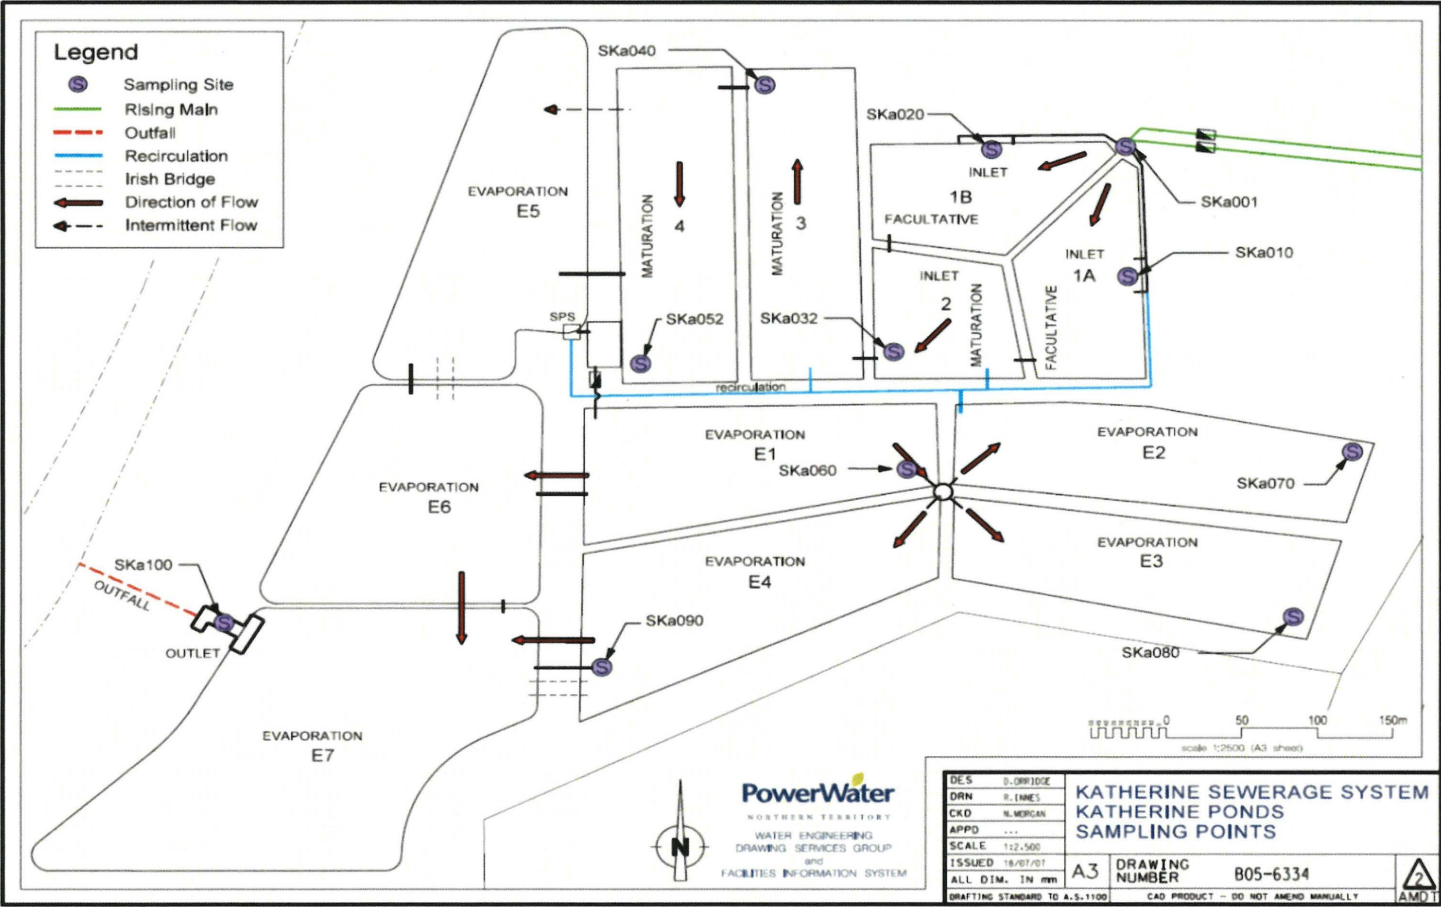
Legend
S Sampling Site
Rising Main
Outfall
Recirculation
Irish Bridge
Direction of Flow
Intermittent Flow

SKa040
SKa020
INLET
1B
FACULTATIVE
SKa001
INLET
1A
SKa010
EVAPORATION
E5
MATURATION
4
MATURATION
3
INLET
2
MATURATION
FACULTATIVE
SPS
SKa052
SKa032
recirculation
EVAPORATION
E1
SKa060
EVAPORATION
E2
SKa070
EVAPORATION
E6
EVAPORATION
E4
EVAPORATION
E3
SKa100
OUTFALL
OUTLET
SKa090
SKa080
EVAPORATION
E7

0 50 100 150m
scale 1:2500 (A3 sheet)

N

PowerWater
NORTHERN TERRITORY
WATER ENGINEERING
DRAWING SERVICES GROUP
and
FACILITIES INFORMATION SYSTEM

| DES | D.ORRIDGE |
|---|---|
| DRN | R.INNES |
| CKD | N.MORGAN |
| APPD | ... |
| SCALE | 1:2,500 |
| ISSUED | 18/07/07 |
| ALL DIM. | IN mm |

KATHERINE SEWERAGE SYSTEM
KATHERINE PONDS
SAMPLING POINTS

A3 DRAWING NUMBER B05-6334 2 AMDT
DRAFTING STANDARD TO A.S.1100
CAD PRODUCT - DO NOT AMEND MANUALLY